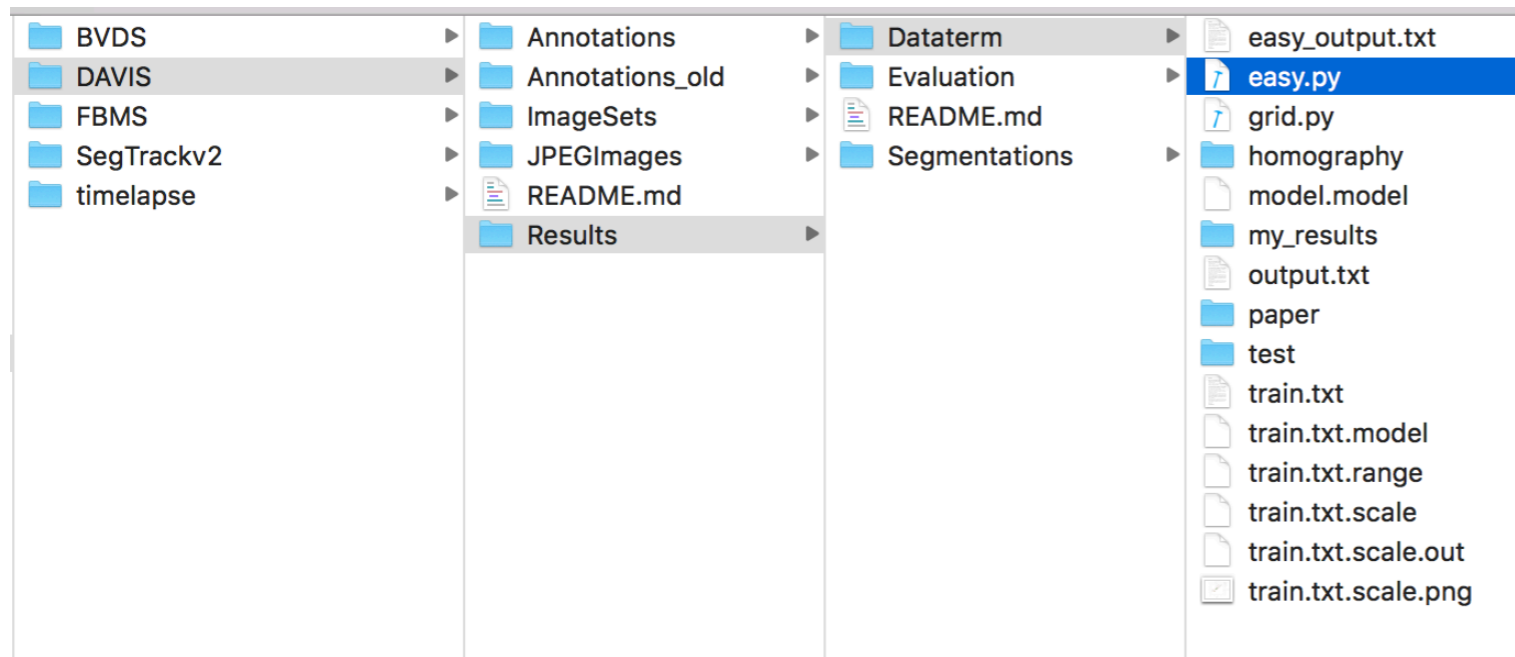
BVDS
DAVIS
FBMS
SegTrackv2
timelapse

Annotations
Annotations_old
ImageSets
JPEGImages
README.md
Results

Dataterm
Evaluation
README.md
Segmentations

easy_output.txt
easy.py
grid.py
homography
model.model
my_results
output.txt
paper
test
train.txt
train.txt.model
train.txt.range
train.txt.scale
train.txt.scale.out
train.txt.scale.png